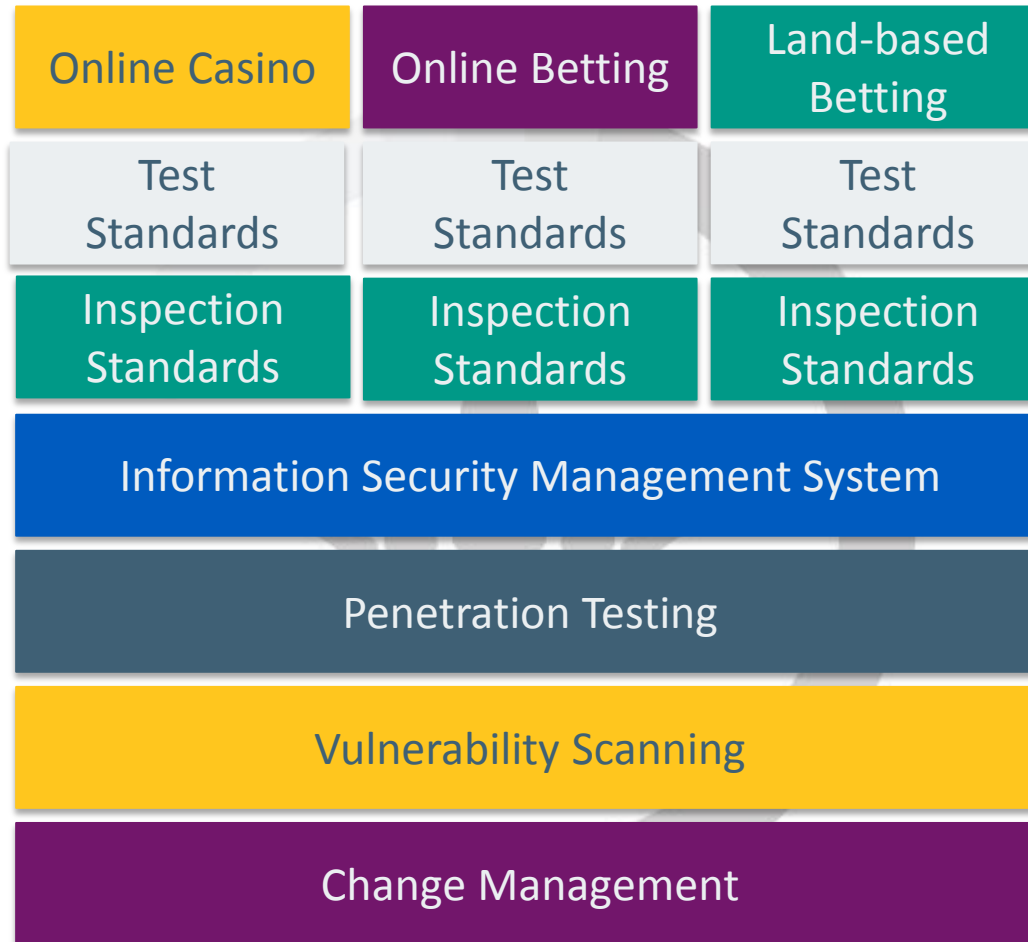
Online Casino

Online Betting

Land-based Betting

Test Standards

Test Standards

Test Standards

Inspection Standards

Inspection Standards

Inspection Standards

Information Security Management System

Penetration Testing

Vulnerability Scanning

Change Management